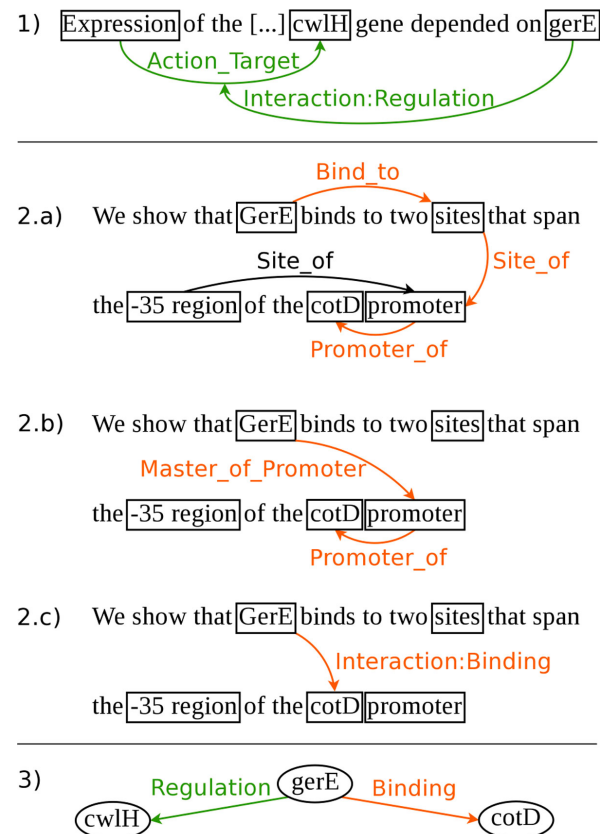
1) Expression of the [...] cwlH gene depended on gerE

Action_Target

Interaction:Regulation

2.a) We show that GerE binds to two sites that span the -35 region of the cotD promoter

Bind_to

Site_of

Site_of

Promoter_of

2.b) We show that GerE binds to two sites that span the -35 region of the cotD promoter

Master_of_Promoter

Promoter_of

2.c) We show that GerE binds to two sites that span the -35 region of the cotD promoter

Interaction:Binding

3) gerE

Regulation

Binding

cwlH

cotD